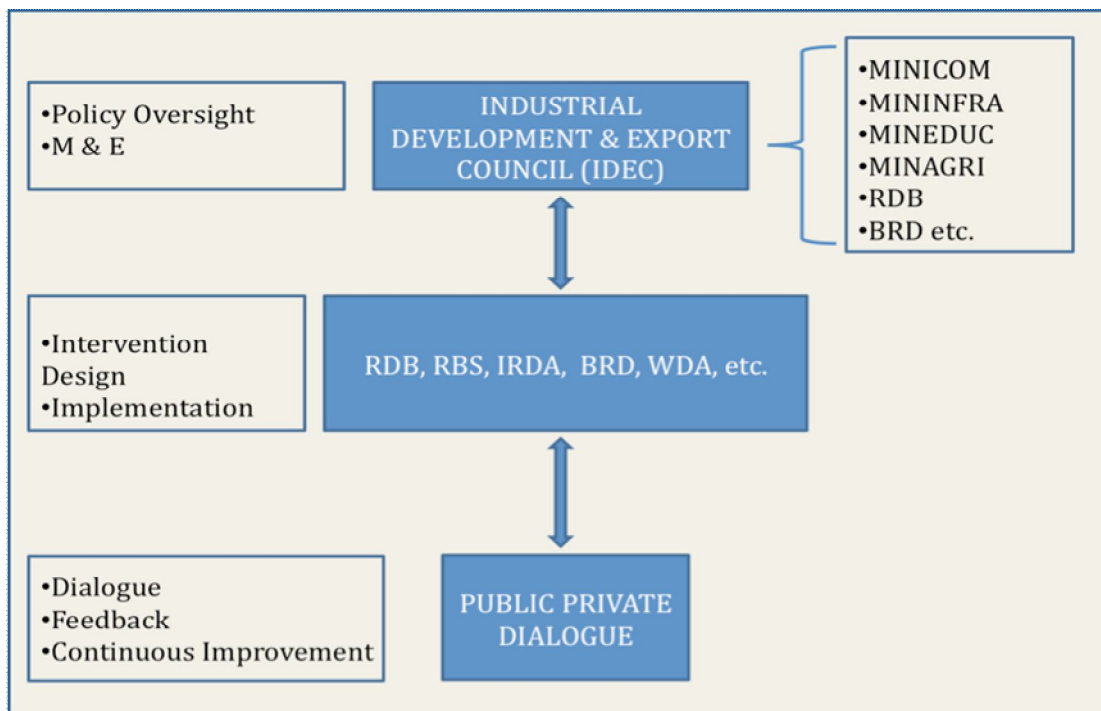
•Policy Oversight
•M & E

INDUSTRIAL DEVELOPMENT & EXPORT COUNCIL (IDEC)

•MINICOM
•MININFRA
•MINEDUC
•MINAGRI
•RDB
•BRD etc.

•Intervention Design
•Implementation

RDB, RBS, IRDA, BRD, WDA, etc.

•Dialogue
•Feedback
•Continuous Improvement

PUBLIC PRIVATE DIALOGUE